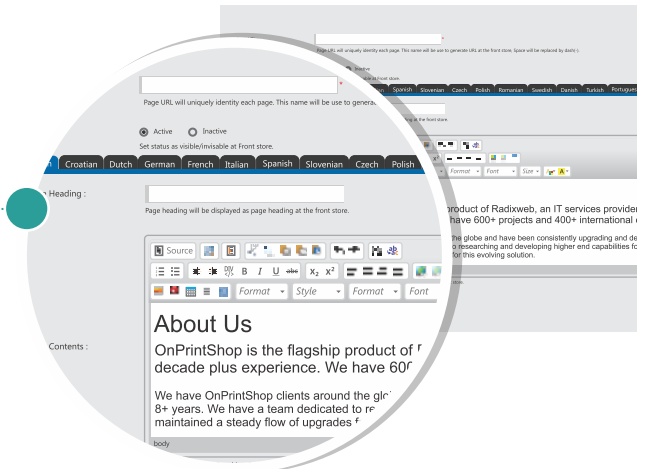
Page URL will uniquely identify each page. This name will be use to generate URL at the front store. Space will be replaced by dash(-).

Inactive

Set status as visible/invisable at Front store.

Spanish Slovenian Czech Polish Romanian Swedish Danish Turkish Portugues

ing at the front store.

Format Font Size

product of Radixweb, an IT services provider have 600+ projects and 400+ international

the globe and have been consistently upgrading and de o researching and developing higher end capabilities fo for this evolving solution.

*

Page URL will uniquely identity each page. This name will be use to genera

Active Inactive

Set status as visible/invisable at Front store.

Croatian Dutch German French Italian Spanish Slovenian Czech Polish

Heading :

Page heading will be displayed as page heading at the front store.

Source

B I U abc $x_2$ $x^2$

Format Style Format Font

About Us

OnPrintShop is the flagship product of decade plus experience. We have 60

We have OnPrintShop clients around the gl 8+ years. We have a team dedicated to re maintained a steady flow of upgrades f

Contents :

body